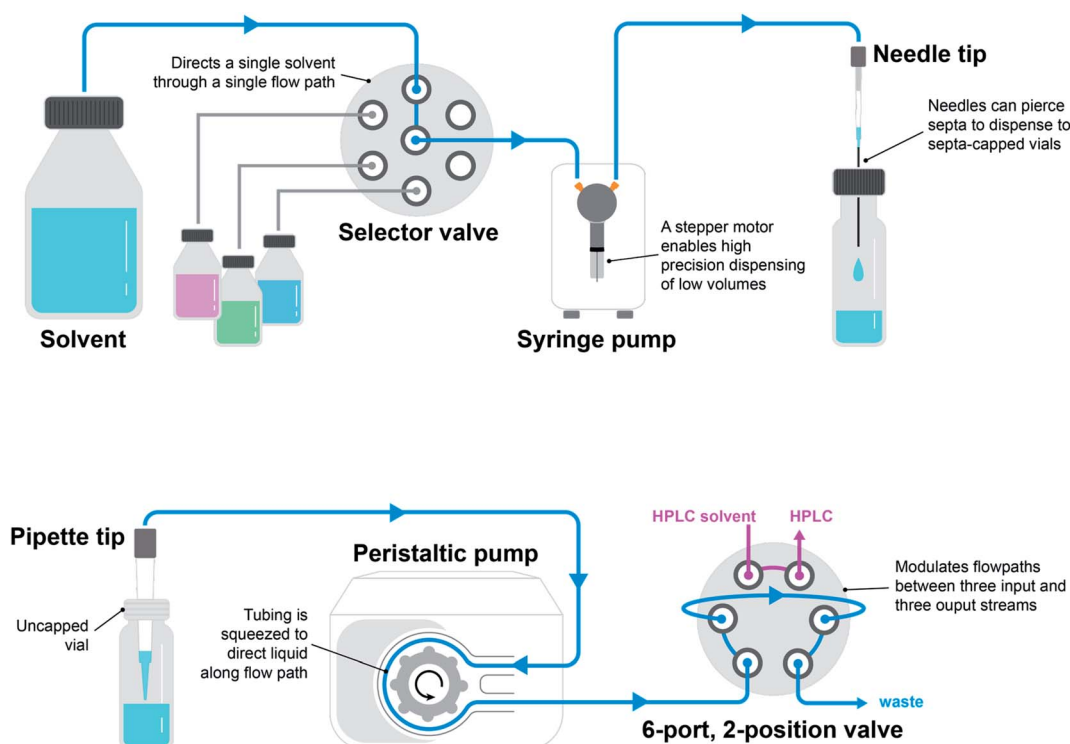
Directs a single solvent through a single flow path

Needle tip

Needles can pierce septa to dispense to septa-capped vials

Selector valve

A stepper motor enables high precision dispensing of low volumes

Solvent

Syringe pump

Pipette tip

Peristaltic pump

HPLC solvent

HPLC

Modulates flowpaths between three input and three ouput streams

Uncapped vial

Tubing is squeezed to direct liquid along flow path

waste

6-port, 2-position valve